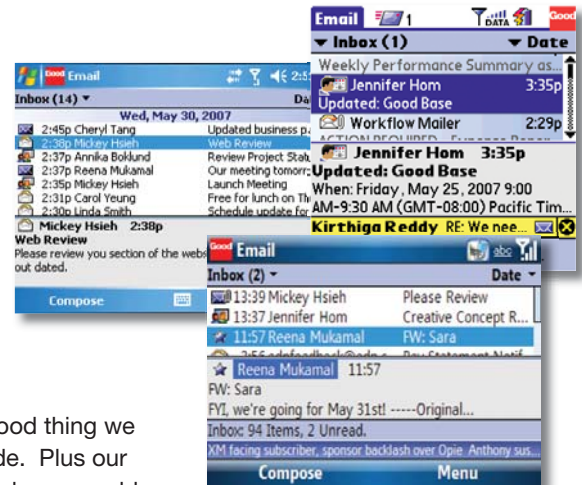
Good Email
Inbox (14)
Da
Wed, May 30, 2007
2:45p Cheryl Tang
Updated business p
2:38p Mickey Hsieh
Web Review
2:37p Annika Boklund
Review Project Stat
2:37p Reena Mukamal
Our meeting tomorr
2:35p Mickey Hsieh
Launch Meeting
2:31p Carol Yeung
Free for lunch on Th
2:30p Linda Smith
Schedule update fo
Mickey Hsieh 2:38p
Web Review
Please review you section of the webs out dated.
Compose

Email 1 Good
Inbox (1)
Date
Weekly Performance Summary as...
Jennifer Hom 3:35p
Updated: Good Base
Workflow Mailer 2:29p
ACTION REQUIRED
Jennifer Hom 3:35p
Updated: Good Base
When: Friday, May 25, 2007 9:00
AM-9:30 AM (GMT-08:00) Pacific Tim...
Kirthiga Reddy RE: We nee...

Good Email
Inbox (2)
Date
13:39 Mickey Hsieh
Please Review
13:37 Jennifer Hom
Creative Concept R...
11:57 Reena Mukamal
FW: Sara
Reena Mukamal 11:57
FW: Sara
FYI, we're going for May 31st! -----Original...
Inbox: 94 Items, 2 Unread.
XM facing subscriber, sponsor backlash over Opie, Anthony sus...
Compose
Menu

ood thing we
de. Plus our